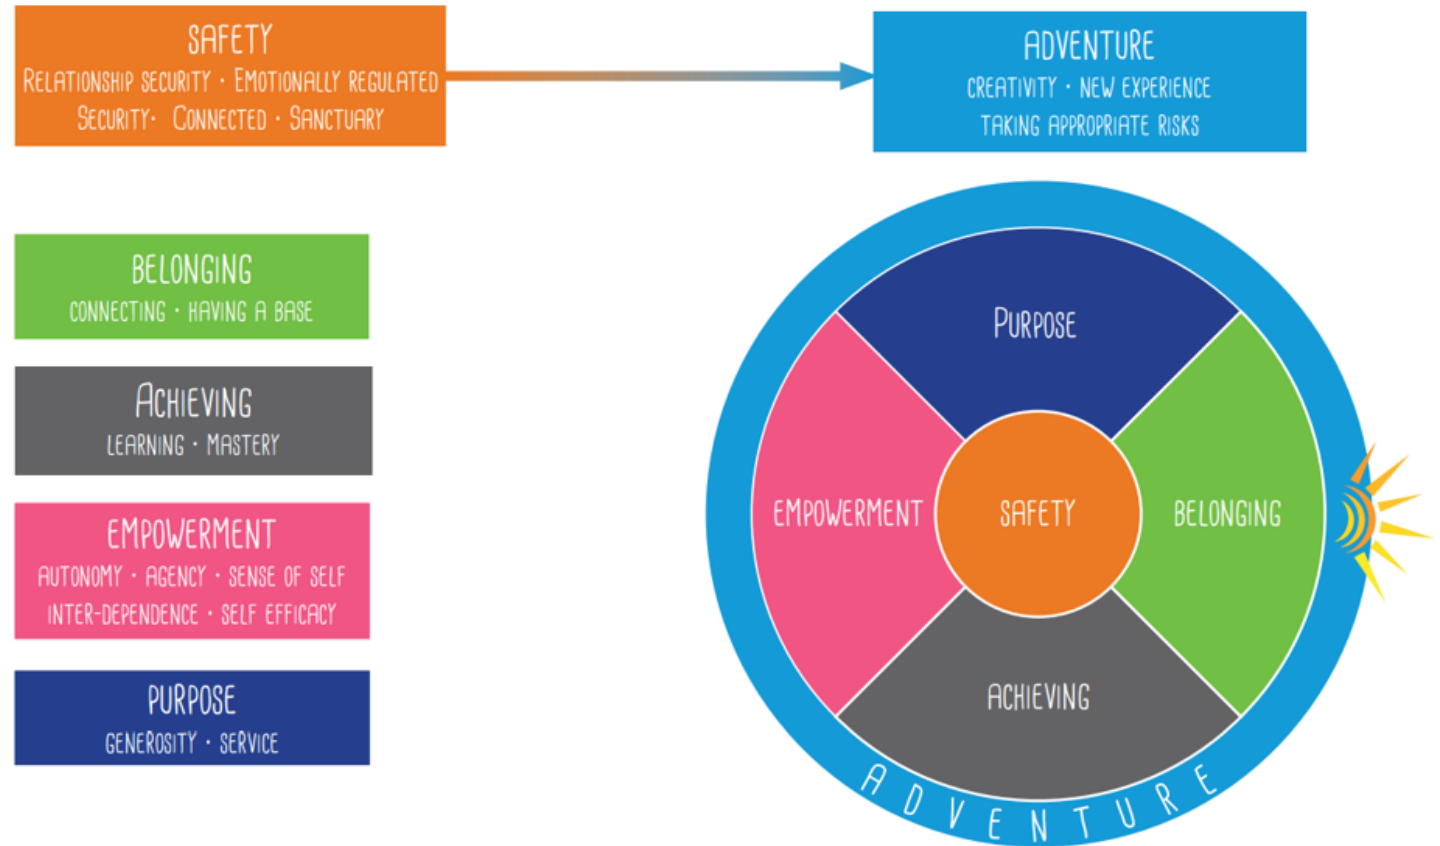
SAFETY
RELATIONSHIP SECURITY · EMOTIONALLY REGULATED
SECURITY · CONNECTED · SANCTUARY

ADVENTURE
CREATIVITY · NEW EXPERIENCE
TAKING APPROPRIATE RISKS

BELONGING
CONNECTING · HAVING A BASE

ACHIEVING
LEARNING · MASTERY

EMPOWERMENT
AUTONOMY · AGENCY · SENSE OF SELF
INTER-DEPENDENCE · SELF EFFICACY

PURPOSE
GENEROSITY · SERVICE

PURPOSE
EMPOWERMENT
SAFETY
BELONGING
ACHIEVING
ADVENTURE